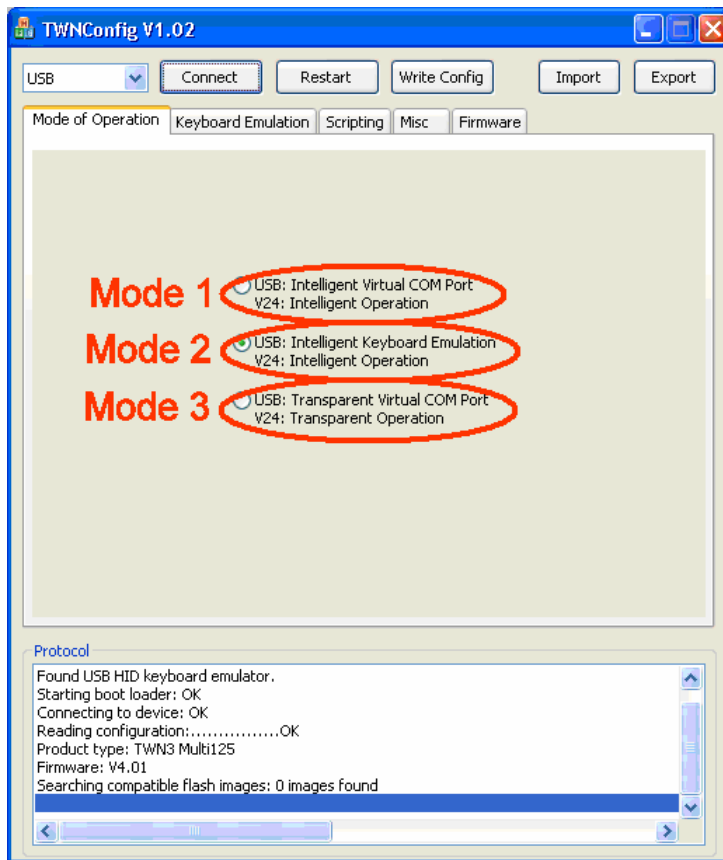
TWNConfig V1.02

USB

Connect

Restart

Write Config

Import

Export

Mode of Operation

Keyboard Emulation

Scripting

Misc

Firmware

Mode 1

USB: Intelligent Virtual COM Port
V24: Intelligent Operation

Mode 2

USB: Intelligent Keyboard Emulation
V24: Intelligent Operation

Mode 3

USB: Transparent Virtual COM Port
V24: Transparent Operation

Protocol

Found USB HID keyboard emulator.
Starting boot loader: OK
Connecting to device: OK
Reading configuration:................OK
Product type: TWN3 Multi125
Firmware: V4.01
Searching compatible flash images: 0 images found